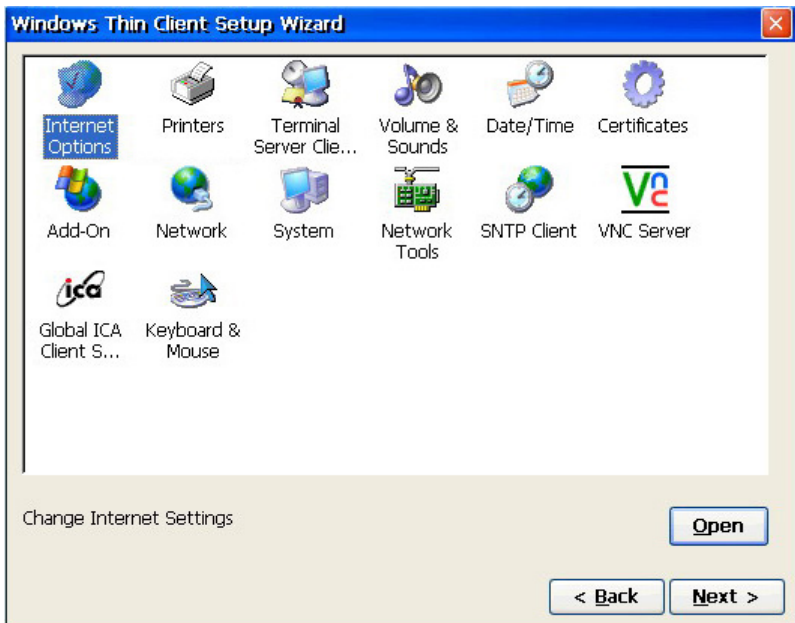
Windows Thin Client Setup Wizard

Internet Options
Printers
Terminal Server Clie...
Volume & Sounds
Date/Time
Certificates
Add-On
Network
System
Network Tools
SNTP Client
VNC Server
Global ICA Client S...
Keyboard & Mouse

Change Internet Settings

Open

< Back
Next >